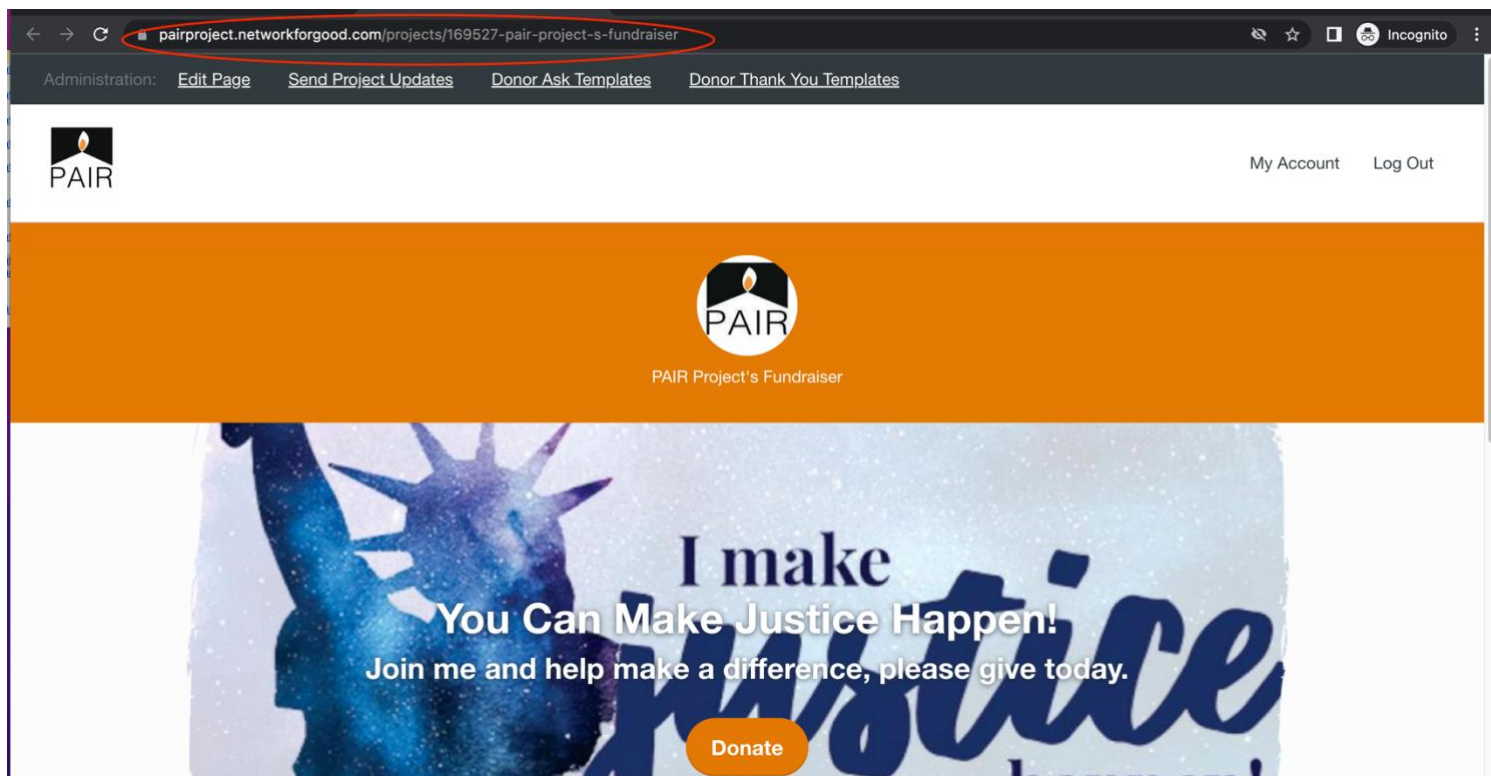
pairproject.networkforgood.com/projects/169527-pair-project-s-fundraiser

Incognito

Administration: Edit Page Send Project Updates Donor Ask Templates Donor Thank You Templates

PAIR

My Account Log Out

PAIR

PAIR Project's Fundraiser

I make justice happen!

You Can Make Justice Happen!

Join me and help make a difference, please give today.

Donate